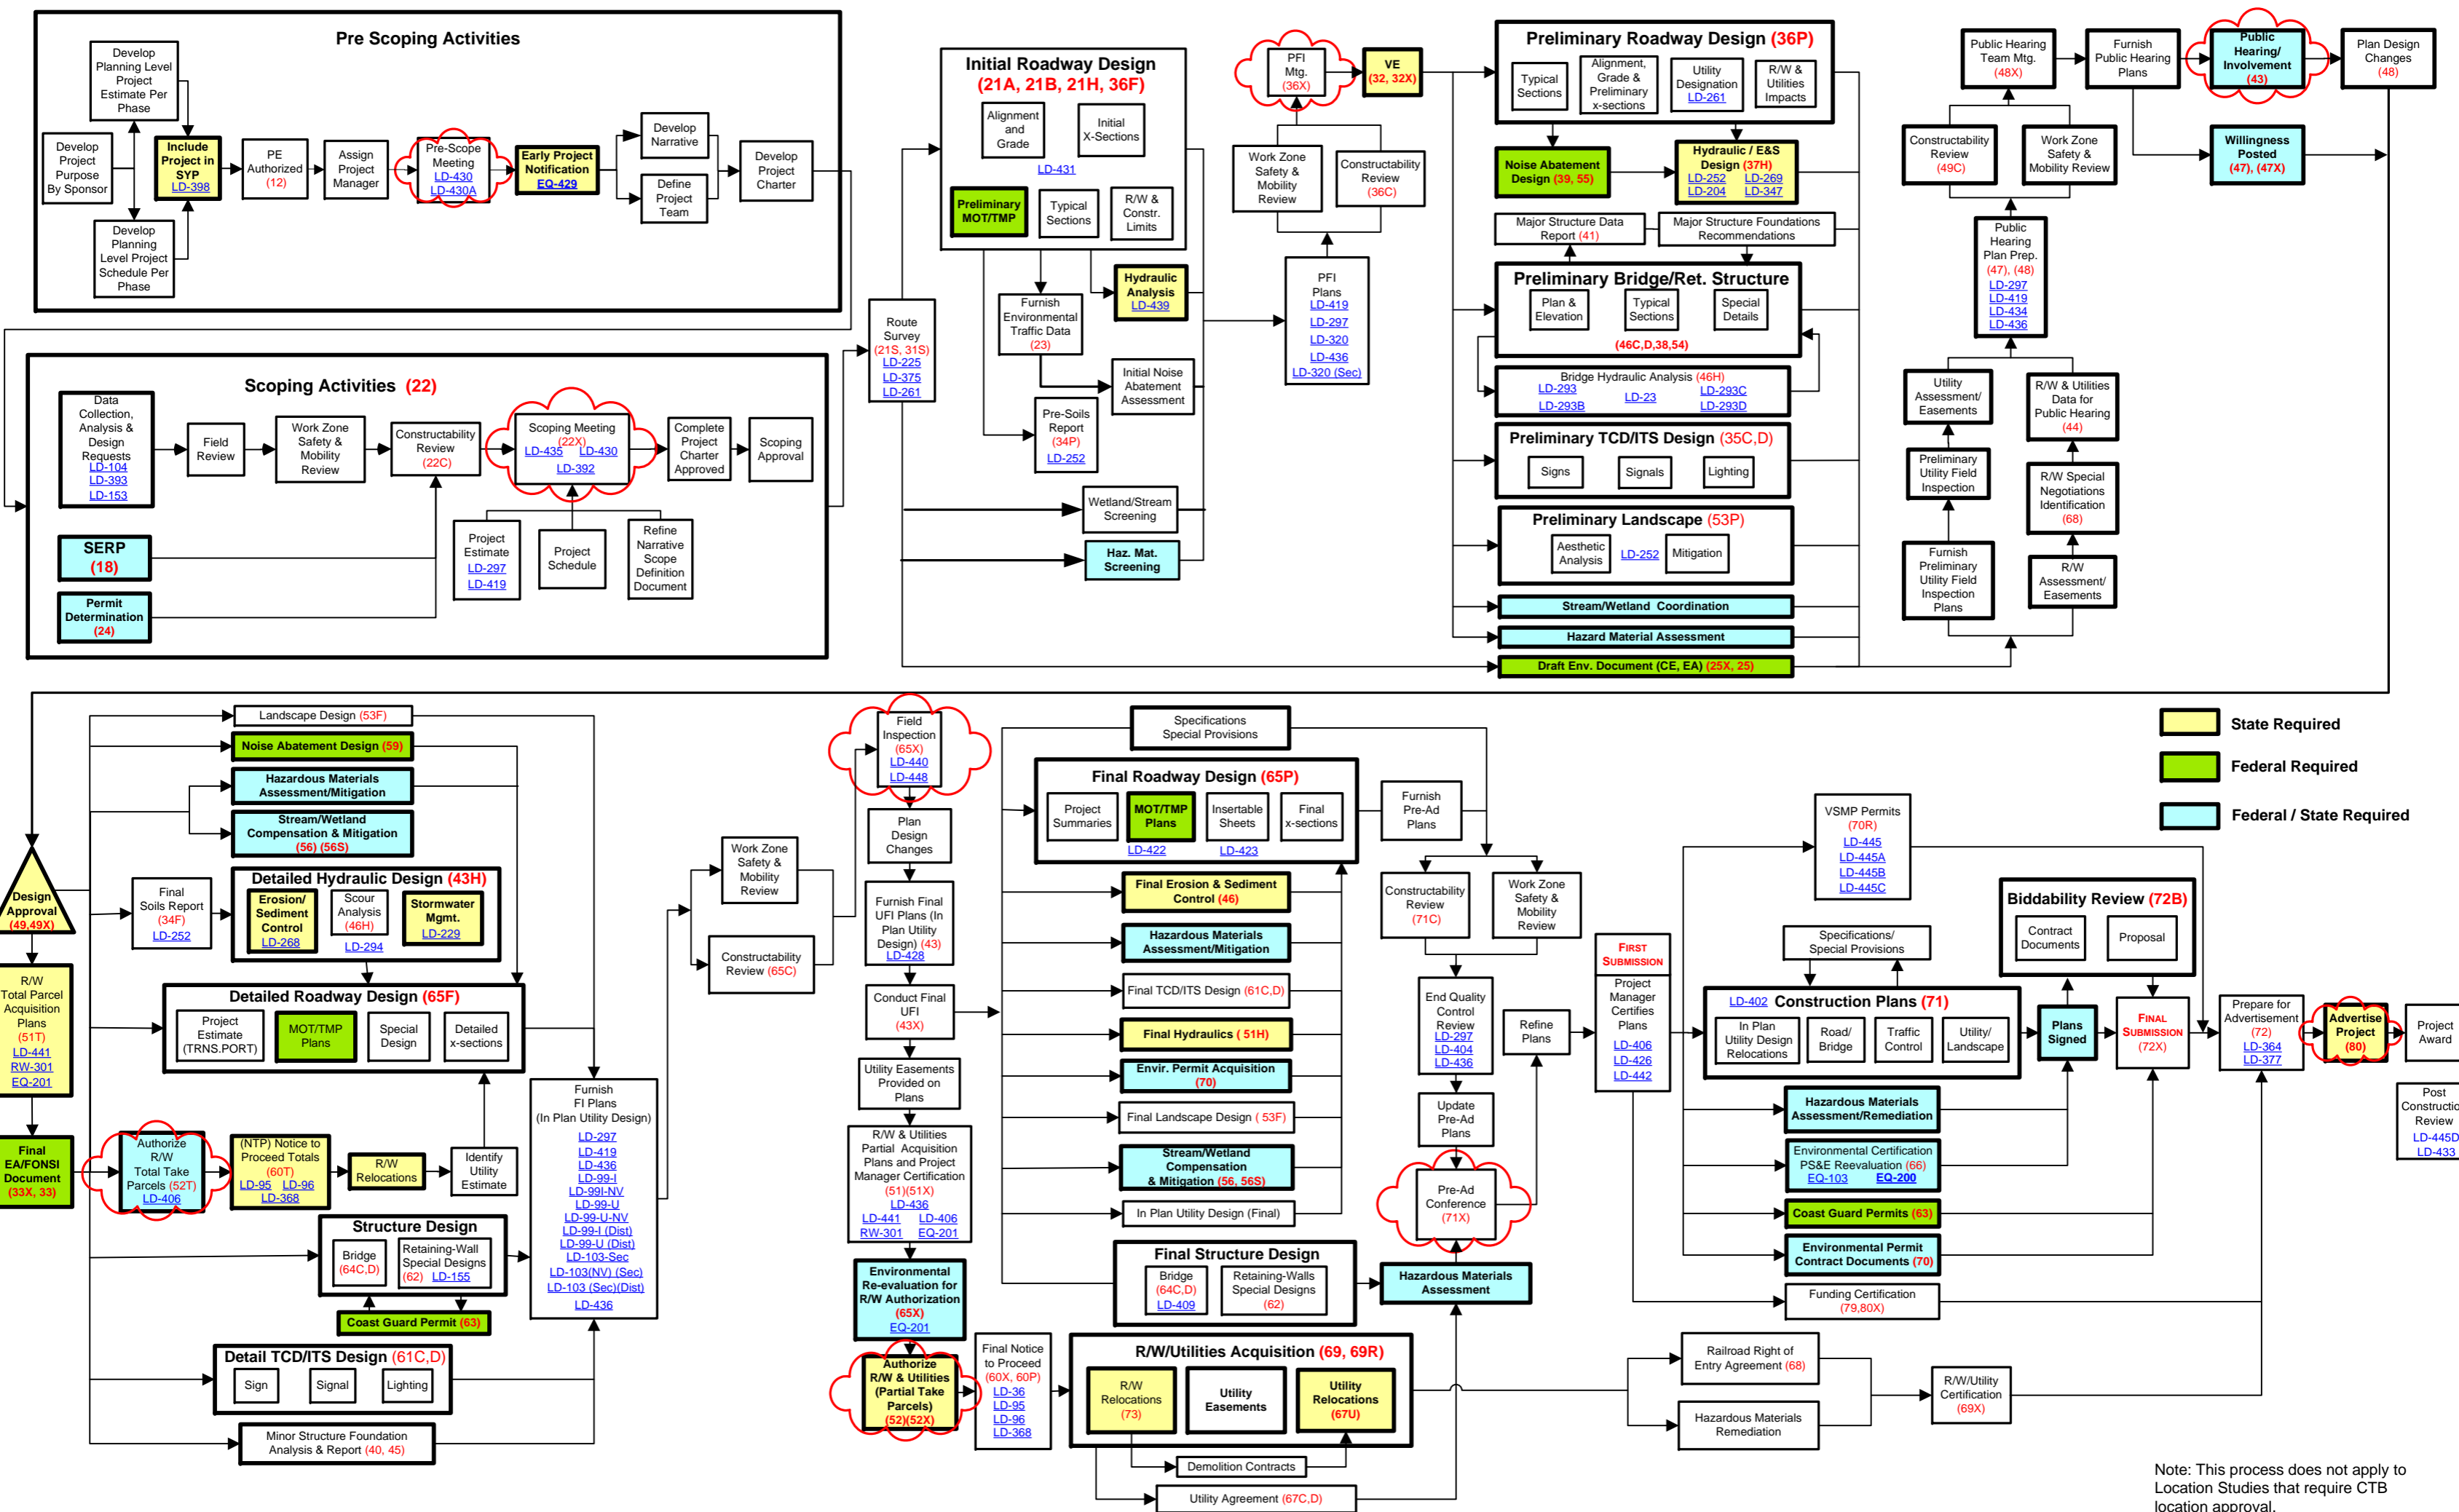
Pre Scoping Activities

Develop Planning Level Project Estimate Per Phase

Develop Project Purpose By Sponsor

Include Project in SYP LD-398

Develop Planning Level Project Schedule Per Phase

PE Authorized (12)

Assign Project Manager

Pre-Scope Meeting LD-430 LD-430A

Early Project Notification EQ-429

Develop Narrative

Define Project Team

Develop Project Charter

Scoping Activities (22)

Data Collection, Analysis & Design Requests LD-104 LD-393 LD-153

Field Review

Work Zone Safety & Mobility Review

Constructability Review (22C)

Scoping Meeting (22X) LD-435 LD-430 LD-392

Complete Project Charter Approved

Scoping Approval

SERP (18)

Permit Determination (24)

Project Estimate LD-297 LD-419

Project Schedule

Refine Narrative Scope Definition Document

Route Survey (21S, 31S) LD-225 LD-375 LD-261

Initial Roadway Design (21A, 21B, 21H, 36F)

Alignment and Grade

Initial X-Sections

LD-431

Preliminary MOT/TMP

Typical Sections

R/W & Constr. Limits

Furnish Environmental Traffic Data (23)

Hydraulic Analysis LD-439

Initial Noise Abatement Assessment

Pre-Soils Report (34P) LD-252

Wetland/Stream Screening

Haz. Mat. Screening

PFI Mtg. (36X)

VE (32, 32X)

Work Zone Safety & Mobility Review

Constructability Review (36C)

PFI Plans LD-419 LD-297 LD-320 LD-436 LD-320 (Sec)

Preliminary Roadway Design (36P)

Typical Sections

Alignment, Grade & Preliminary x-sections

Utility Designation LD-261

R/W & Utilities Impacts

Noise Abatement Design (39, 55)

Hydraulic / E&S Design (37H) LD-252 LD-269 LD-204 LD-347

Major Structure Data Report (41)

Major Structure Foundations Recommendations

Preliminary Bridge/Ret. Structure

Plan & Elevation

Typical Sections

Special Details

(46C,D,38,54)

Bridge Hydraulic Analysis (46H) LD-293 LD-23 LD-293C LD-293B LD-293D

Preliminary TCD/ITS Design (35C,D)

Signs

Signals

Lighting

Preliminary Landscape (53P)

Aesthetic Analysis

LD-252

Mitigation

Stream/Wetland Coordination

Hazard Material Assessment

Draft Env. Document (CE, EA) (25X, 25)

Public Hearing Team Mtg. (48X)

Furnish Public Hearing Plans

Public Hearing/ Involvement (43)

Plan Design Changes (48)

Constructability Review (49C)

Work Zone Safety & Mobility Review

Willingness Posted (47), (47X)

Public Hearing Plan Prep. (47), (48) LD-297 LD-419 LD-434 LD-436

Utility Assessment/ Easements

R/W & Utilities Data for Public Hearing (44)

Preliminary Utility Field Inspection

R/W Special Negotiations Identification (68)

Furnish Preliminary Utility Field Inspection Plans

R/W Assessment/ Easements

Landscape Design (53F)

Noise Abatement Design (59)

Hazardous Materials Assessment/Mitigation

Stream/Wetland Compensation & Mitigation (56) (56S)

Design Approval (49,49X)

Final Soils Report (34F) LD-252

Detailed Hydraulic Design (43H)

Erosion/ Sediment Control LD-268

Scour Analysis (46H) LD-294

Stormwater Mgmt. LD-229

R/W Total Parcel Acquisition Plans (51T) LD-441 RW-301 EQ-201

Detailed Roadway Design (65F)

Project Estimate (TRNS.PORT)

MOT/TMP Plans

Special Design

Detailed x-sections

Final EA/FONSI Document (33X, 33)

Authorize R/W Total Take Parcels (52T) LD-406

(NTP) Notice to Proceed Totals (60T) LD-95 LD-96 LD-368

R/W Relocations

Identify Utility Estimate

Structure Design

Bridge (64C,D)

Retaining-Wall Special Designs (62) LD-155

Coast Guard Permit (63)

Detail TCD/ITS Design (61C,D)

Sign

Signal

Lighting

Minor Structure Foundation Analysis & Report (40, 45)

Furnish FI Plans (In Plan Utility Design) LD-297 LD-419 LD-436 LD-99-I LD-99I-NV LD-99-U LD-99-U-NV LD-99-I (Dist) LD-99-U (Dist) LD-103-Sec LD-103(NV) (Sec) LD-103 (Sec)(Dist) LD-436

Work Zone Safety & Mobility Review

Constructability Review (65C)

Field Inspection (65X) LD-440 LD-448

Plan Design Changes

Furnish Final UFI Plans (In Plan Utility Design) (43) LD-428

Conduct Final UFI (43X)

Utility Easements Provided on Plans

R/W & Utilities Partial Acquisition Plans and Project Manager Certification (51)(51X) LD-436 LD-441 LD-406 RW-301 EQ-201

Environmental Re-evaluation for R/W Authorization (65X) EQ-201

Authorize R/W & Utilities (Partial Take Parcels) (52)(52X)

Final Notice to Proceed (60X, 60P) LD-36 LD-95 LD-96 LD-368

Specifications Special Provisions

Final Roadway Design (65P)

Project Summaries

MOT/TMP Plans

Insertable Sheets

Final x-sections

LD-422 LD-423

Final Erosion & Sediment Control (46)

Hazardous Materials Assessment/Mitigation

Final TCD/ITS Design (61C,D)

Final Hydraulics ( 51H)

Envir. Permit Acquisition (70)

Final Landscape Design ( 53F)

Stream/Wetland Compensation & Mitigation (56, 56S)

In Plan Utility Design (Final)

Final Structure Design

Bridge (64C,D) LD-409

Retaining-Walls Special Designs (62)

R/W/Utilities Acquisition (69, 69R)

R/W Relocations (73)

Utility Easements

Utility Relocations (67U)

Demolition Contracts

Utility Agreement (67C,D)

Furnish Pre-Ad Plans

Constructability Review (71C)

Work Zone Safety & Mobility Review

End Quality Control Review LD-297 LD-404 LD-436

Refine Plans

Update Pre-Ad Plans

Pre-Ad Conference (71X)

Hazardous Materials Assessment

First Submission

Project Manager Certifies Plans LD-406 LD-426 LD-442

VSMP Permits (70R) LD-445 LD-445A LD-445B LD-445C

Specifications/ Special Provisions

LD-402 Construction Plans (71)

In Plan Utility Design Relocations

Road/ Bridge

Traffic Control

Utility/ Landscape

Biddability Review (72B)

Contract Documents

Proposal

Plans Signed

Final Submission (72X)

Prepare for Advertisement (72) LD-364 LD-377

Advertise Project (80)

Project Award

Post Construction Review LD-445D LD-433

Hazardous Materials Assessment/Remediation

Environmental Certification PS&E Reevaluation (66) EQ-103 EQ-200

Coast Guard Permits (63)

Environmental Permit Contract Documents (70)

Funding Certification (79,80X)

Railroad Right of Entry Agreement (68)

Hazardous Materials Remediation

R/W/Utility Certification (69X)

State Required

Federal Required

Federal / State Required

Note: This process does not apply to Location Studies that require CTB location approval.